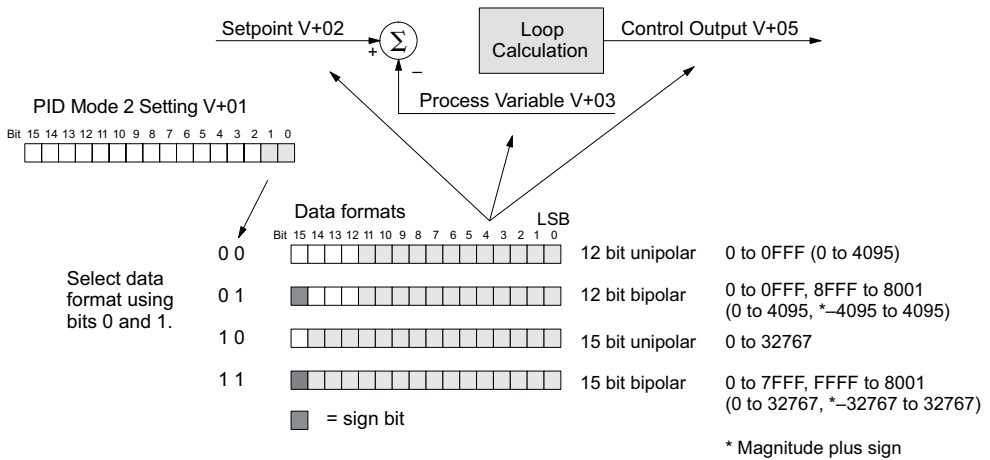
Setpoint V+02

+

$\Sigma$

–

Loop Calculation

Control Output V+05

PID Mode 2 Setting V+01

Bit 15 14 13 12 11 10 9 8 7 6 5 4 3 2 1 0

Process Variable V+03

Data formats

LSB

Bit 15 14 13 12 11 10 9 8 7 6 5 4 3 2 1 0

Select data format using bits 0 and 1.

0 0 12 bit unipolar 0 to 0FFF (0 to 4095)

0 1 12 bit bipolar 0 to 0FFF, 8FFF to 8001 (0 to 4095, *–4095 to 4095)

1 0 15 bit unipolar 0 to 32767

1 1 15 bit bipolar 0 to 7FFF, FFFF to 8001 (0 to 32767, *–32767 to 32767)

= sign bit

* Magnitude plus sign